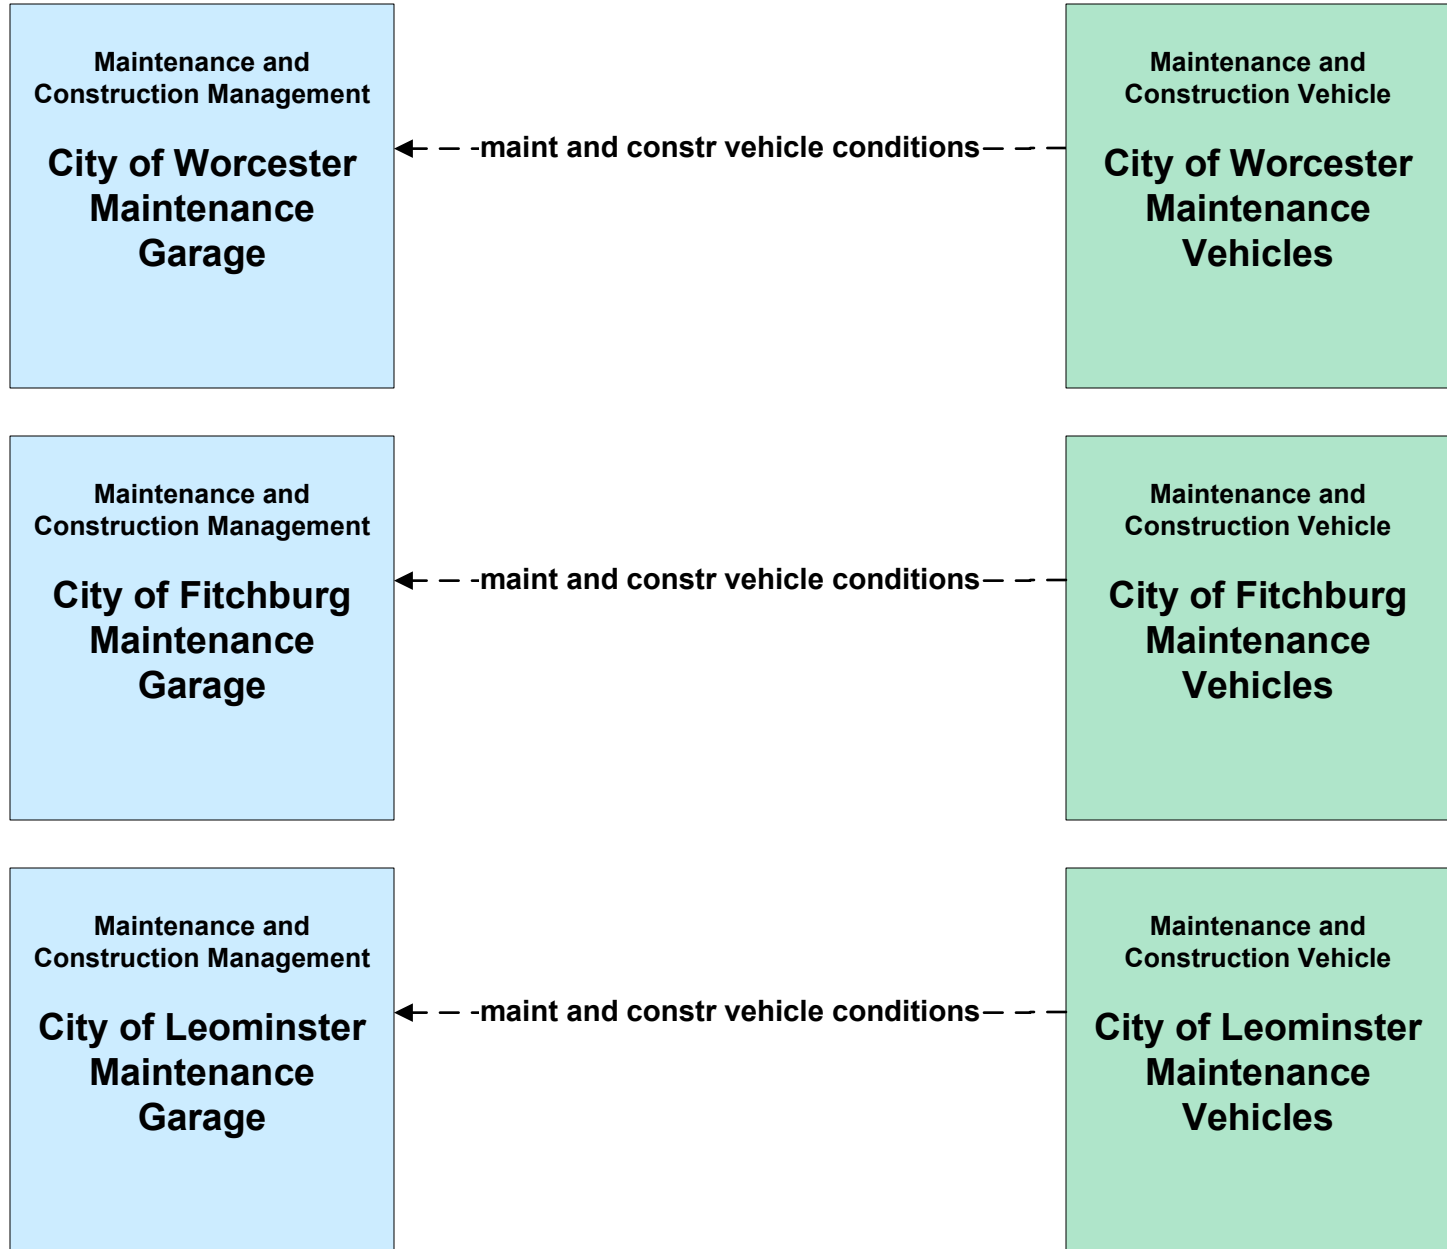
Maintenance and Construction Management

City of Worcester Maintenance Garage

maint and constr vehicle conditions

Maintenance and Construction Vehicle

City of Worcester Maintenance Vehicles

Maintenance and Construction Management

City of Fitchburg Maintenance Garage

maint and constr vehicle conditions

Maintenance and Construction Vehicle

City of Fitchburg Maintenance Vehicles

Maintenance and Construction Management

City of Leominster Maintenance Garage

maint and constr vehicle conditions

Maintenance and Construction Vehicle

City of Leominster Maintenance Vehicles